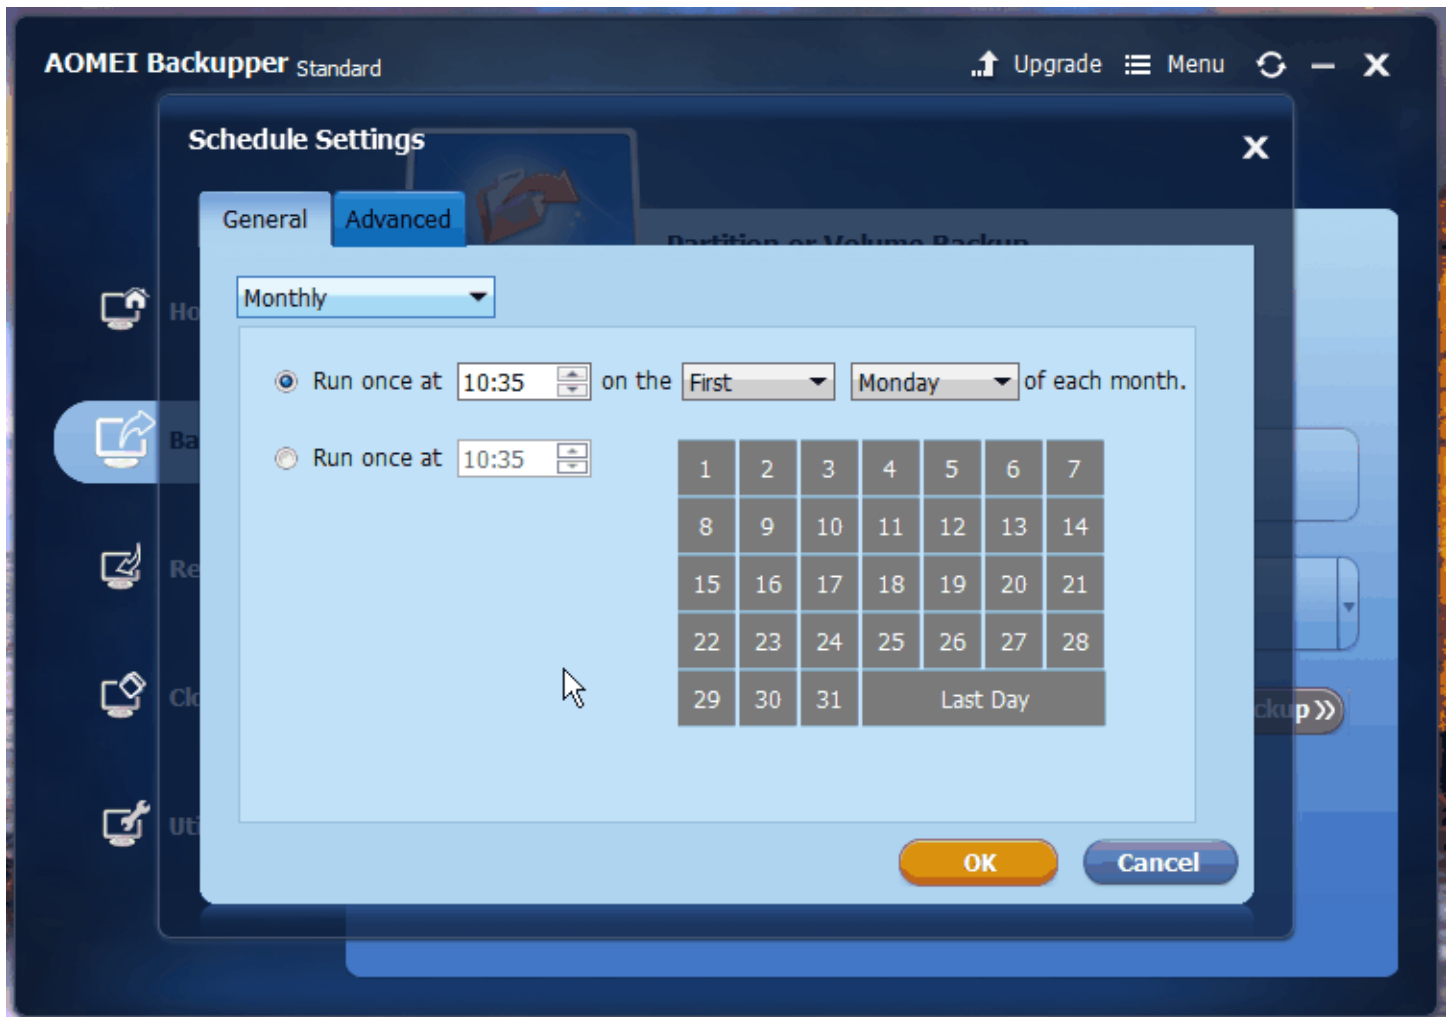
AOMEI Backupper Standard

Upgrade Menu

Schedule Settings

General Advanced

Partition or Volume Backup

Monthly

Ho

Ba

Re

Cl

Ut

Run once at 10:35 on the First Monday of each month.

Run once at 10:35

| 1 | 2 | 3 | 4 | 5 | 6 | 7 |
|---|---|---|---|---|---|---|
| 8 | 9 | 10 | 11 | 12 | 13 | 14 |
| 15 | 16 | 17 | 18 | 19 | 20 | 21 |
| 22 | 23 | 24 | 25 | 26 | 27 | 28 |
| 29 | 30 | 31 | Last Day | | | |

ckup »

OK Cancel